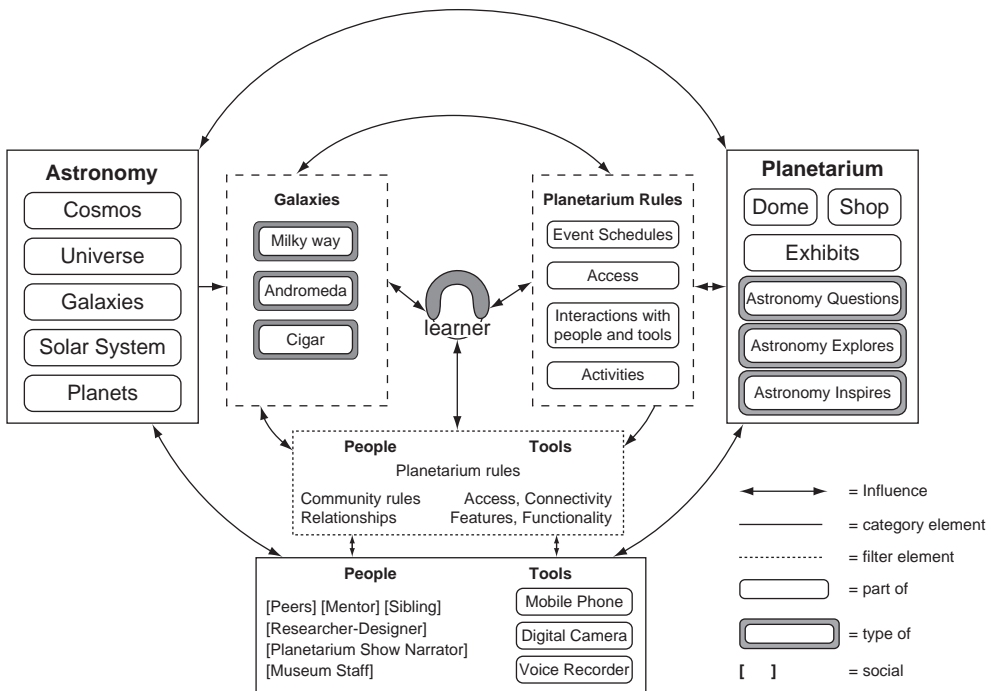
Astronomy
Cosmos
Universe
Galaxies
Solar System
Planets

Galaxies
Milky way
Andromeda
Cigar

learner

Planetarium Rules
Event Schedules
Access
Interactions with people and tools
Activities

Planetarium
Dome
Shop
Exhibits
Astronomy Questions
Astronomy Explores
Astronomy Inspires

People
Tools
Planetarium rules
Community rules
Relationships
Access, Connectivity
Features, Functionality

People
[Peers] [Mentor] [Sibling]
[Researcher-Designer]
[Planetarium Show Narrator]
[Museum Staff]

Tools
Mobile Phone
Digital Camera
Voice Recorder

= Influence
= category element
= filter element
= part of
= type of
[ ] = social